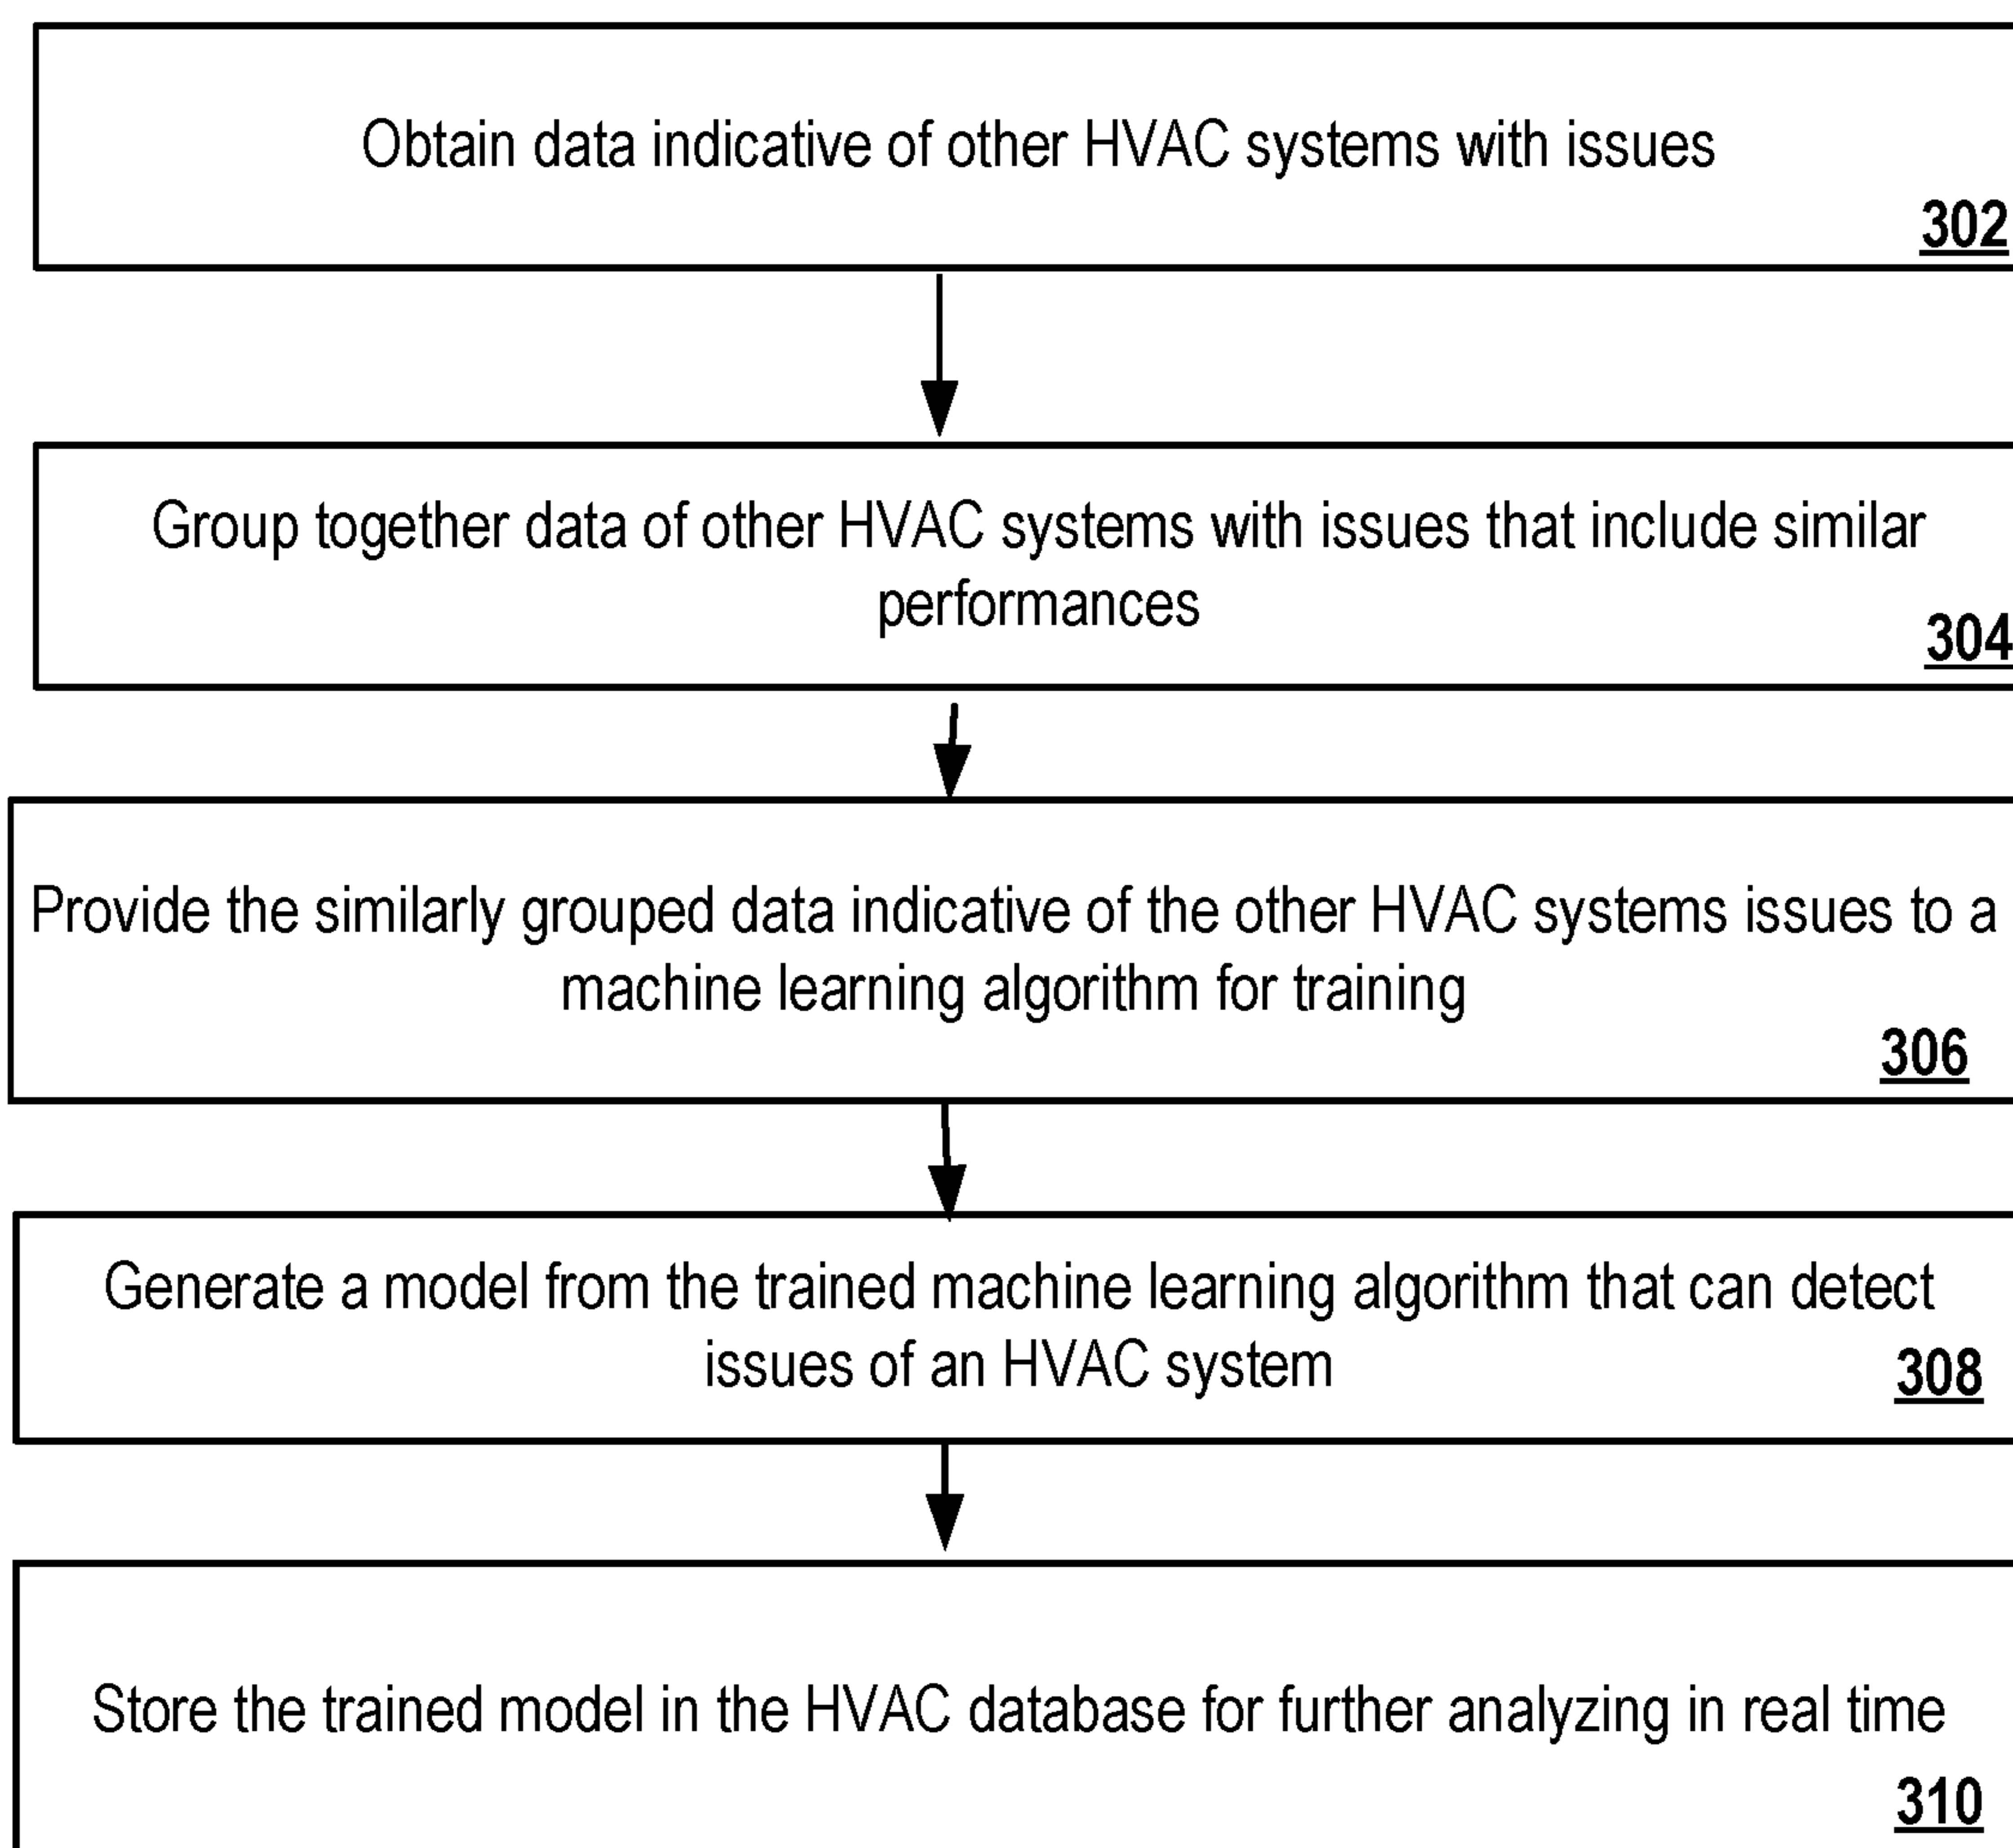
Obtain data indicative of other HVAC systems with issues

302

Group together data of other HVAC systems with issues that include similar performances

304

Provide the similarly grouped data indicative of the other HVAC systems issues to a machine learning algorithm for training

306

Generate a model from the trained machine learning algorithm that can detect issues of an HVAC system

308

Store the trained model in the HVAC database for further analyzing in real time

310